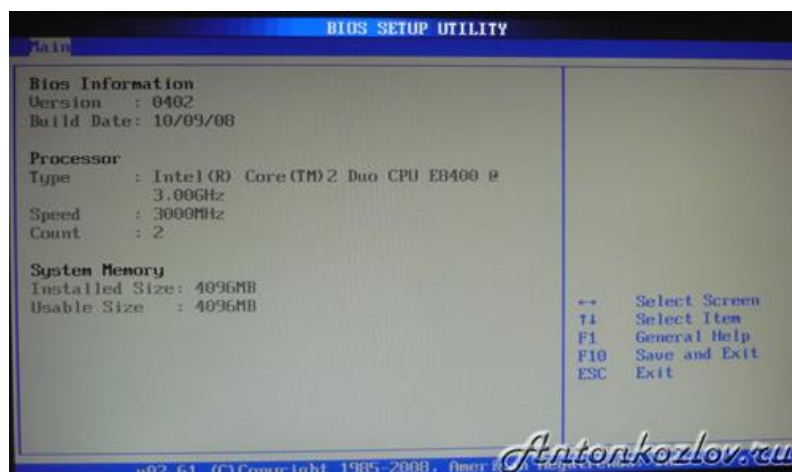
BIOS SETUP UTILITY

Main

Bios Information
Version : 0402
Build Date: 10/09/08

Processor
Type : Intel(R) Core(TM)2 Duo CPU E8400 @ 3.00GHz
Speed : 3000MHz
Count : 2

System Memory
Installed Size: 4096MB
Usable Size : 4096MB

↔ Select Screen
↑↓ Select Item
F1 General Help
F10 Save and Exit
ESC Exit

v02.61 (C)Copyright 1985-2008, AmerI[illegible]

Antonkozlov.ru